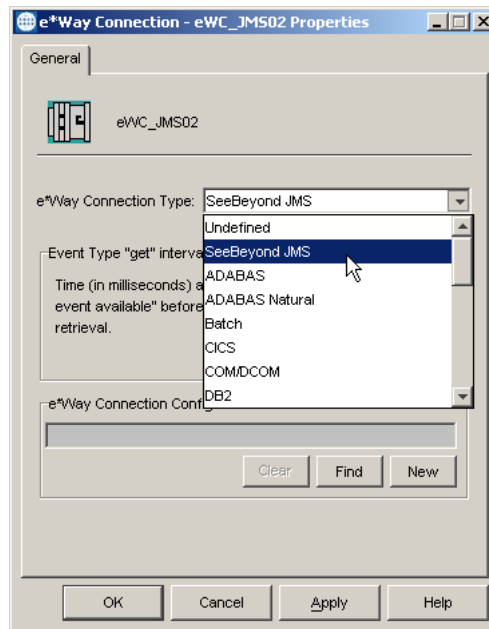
e*Way Connection - eWC_JMS02 Properties

General

eWC_JMS02

e*Way Connection Type: SeeBeyond JMS

Undefined
SeeBeyond JMS
ADABAS
ADABAS Natural
Batch
CICS
COM/DCOM
DB2

Event Type "get" interva

Time (in milliseconds) a
event available" before
retrieval.

e*Way Connection Config

Clear Find New

OK Cancel Apply Help